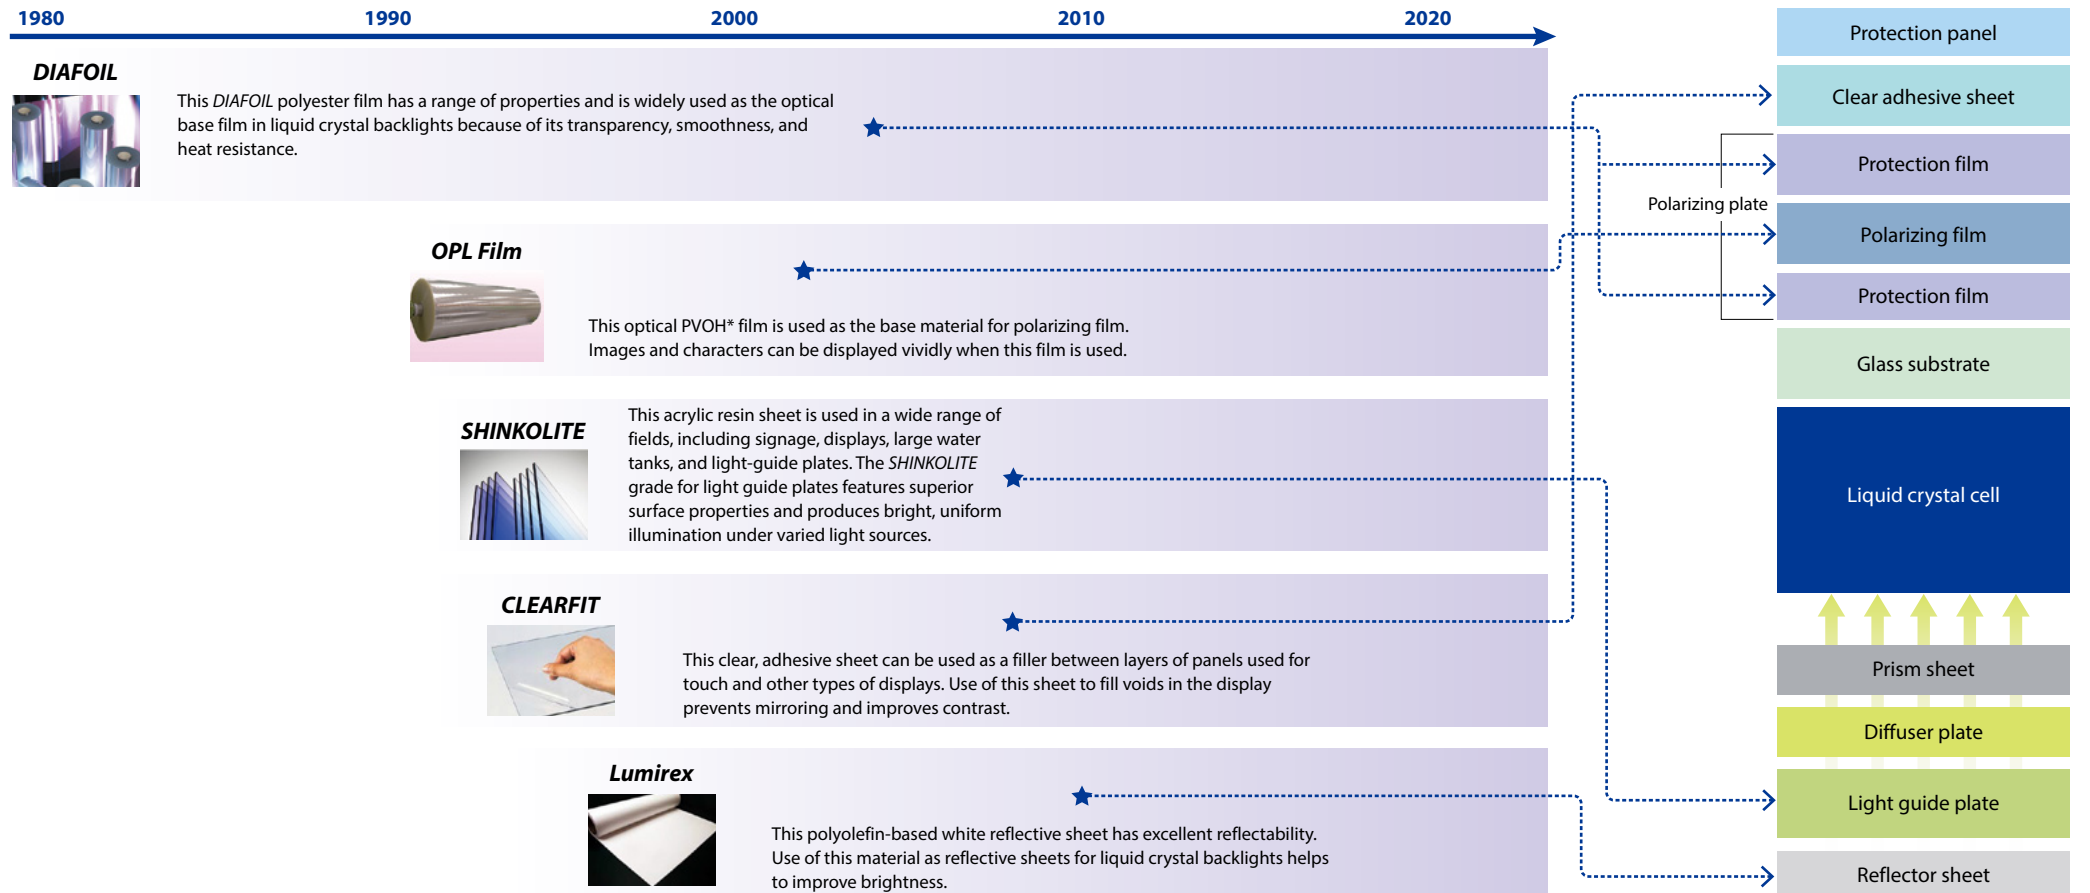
1980
1990
2000
2010
2020

DIAFOIL

This *DIAFOIL* polyester film has a range of properties and is widely used as the optical base film in liquid crystal backlights because of its transparency, smoothness, and heat resistance.

OPL Film

This optical PVOH* film is used as the base material for polarizing film. Images and characters can be displayed vividly when this film is used.

SHINKOLITE

This acrylic resin sheet is used in a wide range of fields, including signage, displays, large water tanks, and light-guide plates. The *SHINKOLITE* grade for light guide plates features superior surface properties and produces bright, uniform illumination under varied light sources.

CLEARFIT

This clear, adhesive sheet can be used as a filler between layers of panels used for touch and other types of displays. Use of this sheet to fill voids in the display prevents mirroring and improves contrast.

Lumirex

This polyolefin-based white reflective sheet has excellent reflectability. Use of this material as reflective sheets for liquid crystal backlights helps to improve brightness.

Protection panel
Clear adhesive sheet
Protection film
Polarizing plate
Polarizing film
Protection film
Glass substrate
Liquid crystal cell
Prism sheet
Diffuser plate
Light guide plate
Reflector sheet